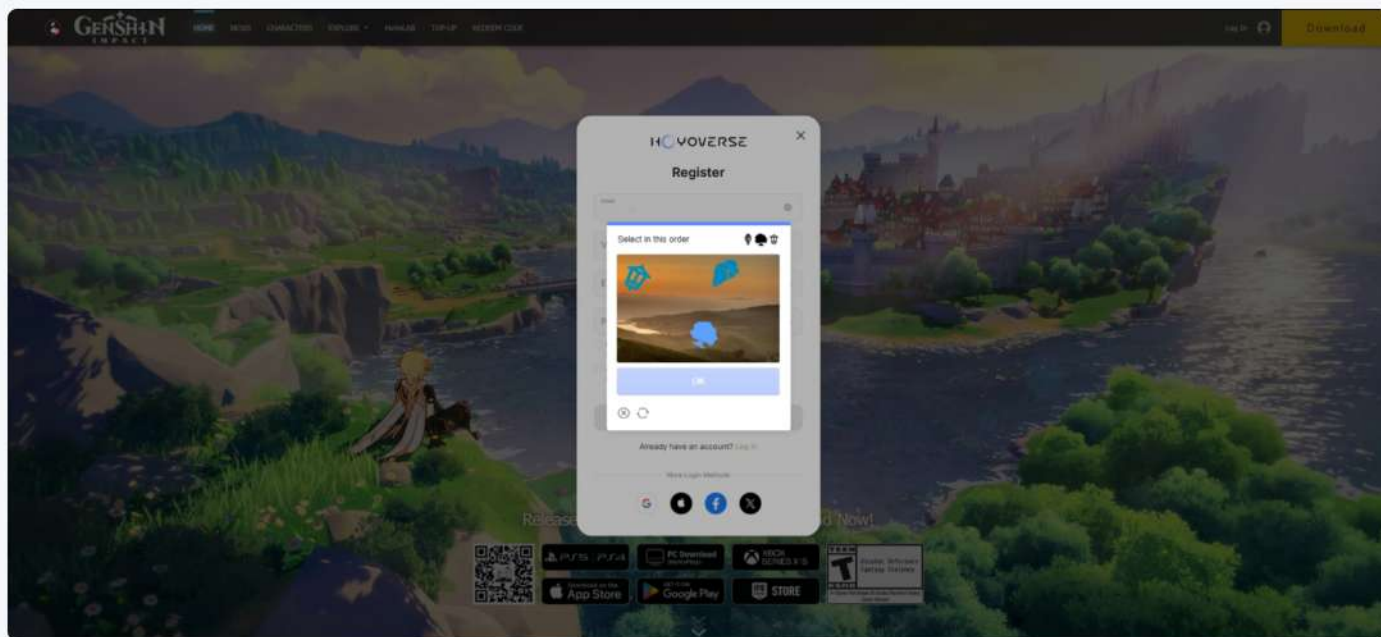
GENSHIN IMPACT

HOME NEWS CHARACTERS EXPLORE MANUAL TOP-UP REDEEM CODE

Log in

Download

HOYOVERSE

Register

Select in this order

OK

Already have an account? Log in

More Login Methods

Release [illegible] d Now!

PS5 PS4

PC Download

XBOX SERIES X|S

App Store

Google Play

STORE

T TEEN

Fantasy Violence